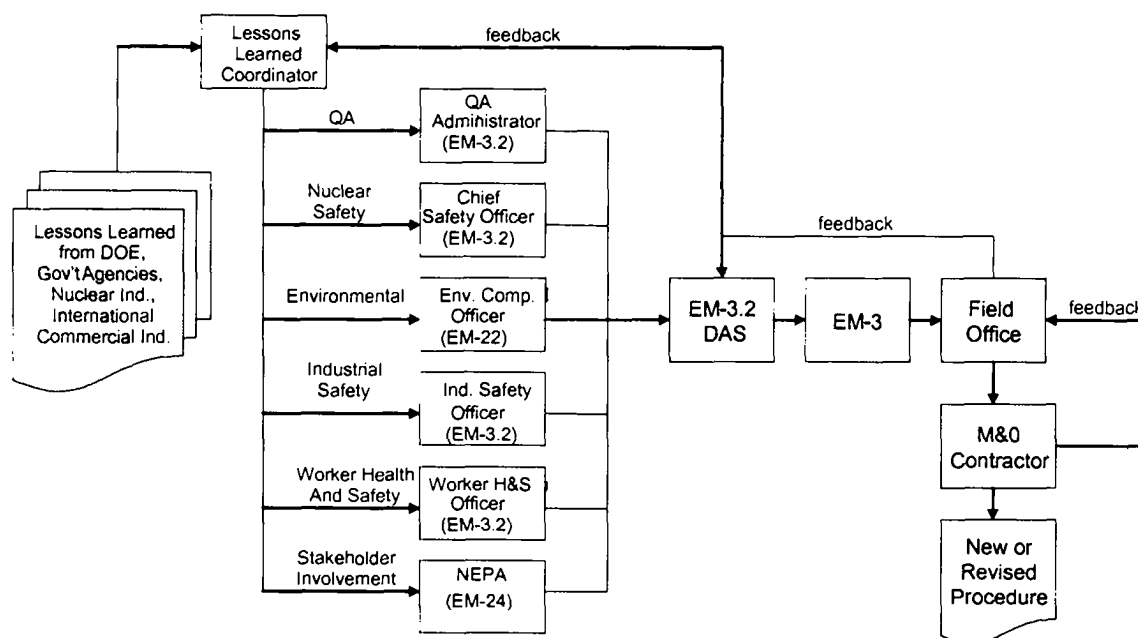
Lessons Learned Coordinator

feedback

Lessons Learned from DOE, Gov't Agencies, Nuclear Ind., International Commercial Ind.

QA

QA Administrator (EM-3.2)

Nuclear Safety

Chief Safety Officer (EM-3.2)

Environmental

Env. Comp. Officer (EM-22)

Industrial Safety

Ind. Safety Officer (EM-3.2)

Worker Health And Safety

Worker H&S Officer (EM-3.2)

Stakeholder Involvement

NEPA (EM-24)

feedback

EM-3.2 DAS

EM-3

Field Office

feedbac

M&0 Contractor

New or Revised Procedure